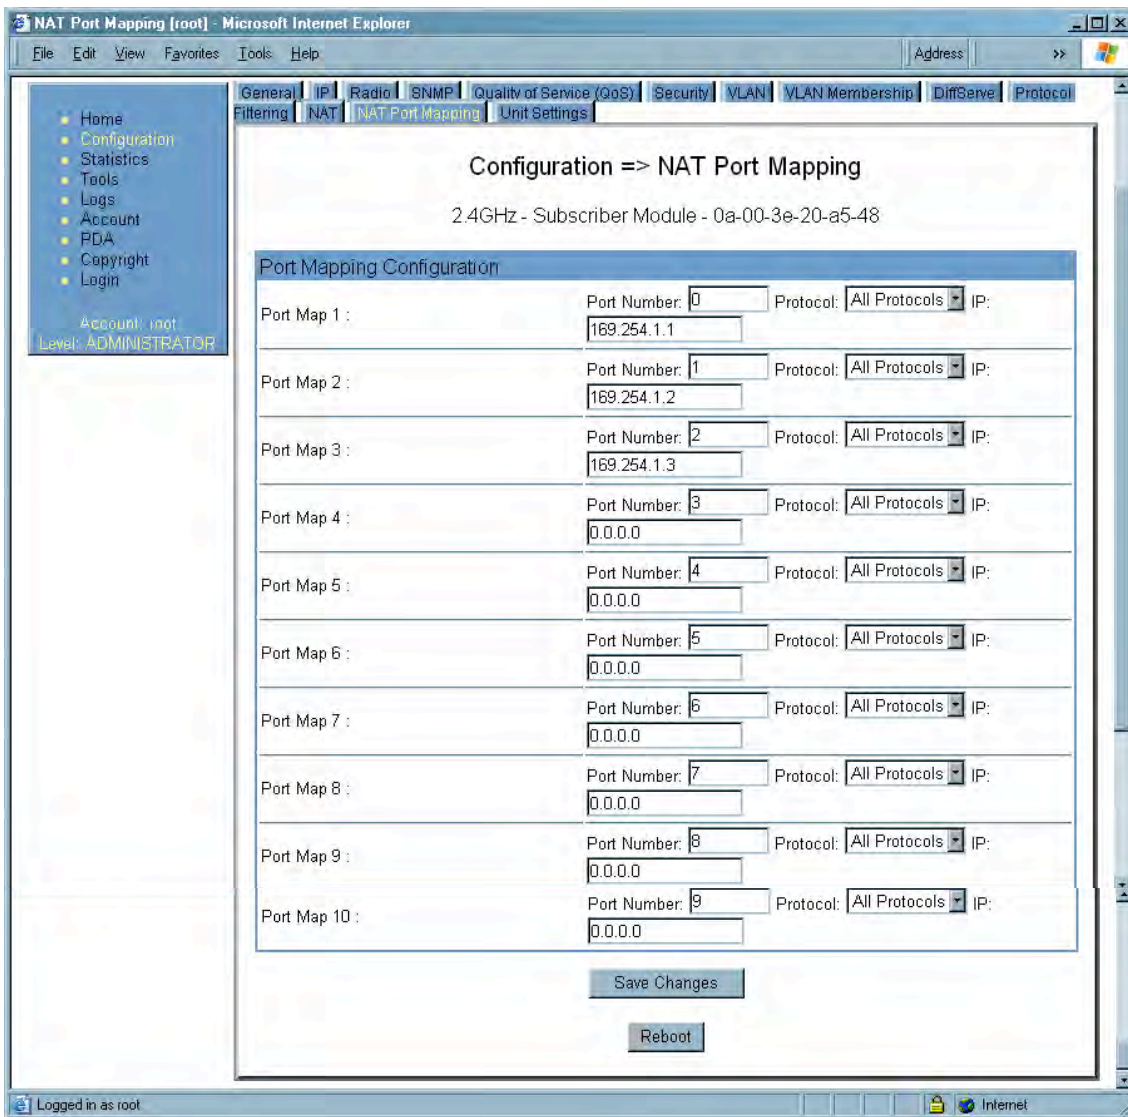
NAT Port Mapping [root] - Microsoft Internet Explorer

File Edit View Favorites Tools Help Address >>

Home
Configuration
Statistics
Tools
Logs
Account
PDA
Copyright
Login

Account: root
Level: ADMINISTRATOR

General IP Radio SNMP Quality of Service (QoS) Security VLAN VLAN Membership DiffServe Protocol Filtering NAT NAT Port Mapping Unit Settings

Configuration => NAT Port Mapping

2.4GHz - Subscriber Module - 0a-00-3e-20-a5-48

Port Mapping Configuration

| | |
|---|---|
| Port Map 1 : | Port Number: 0 Protocol: All Protocols IP: 169.254.1.1 |
| Port Map 2 : | Port Number: 1 Protocol: All Protocols IP: 169.254.1.2 |
| Port Map 3 : | Port Number: 2 Protocol: All Protocols IP: 169.254.1.3 |
| Port Map 4 : | Port Number: 3 Protocol: All Protocols IP: 0.0.0.0 |
| Port Map 5 : | Port Number: 4 Protocol: All Protocols IP: 0.0.0.0 |
| Port Map 6 : | Port Number: 5 Protocol: All Protocols IP: 0.0.0.0 |
| Port Map 7 : | Port Number: 6 Protocol: All Protocols IP: 0.0.0.0 |
| Port Map 8 : | Port Number: 7 Protocol: All Protocols IP: 0.0.0.0 |
| Port Map 9 : | Port Number: 8 Protocol: All Protocols IP: 0.0.0.0 |
| Port Map 10 : | Port Number: 9 Protocol: All Protocols IP: 0.0.0.0 |

Save Changes

Reboot

Logged in as root Internet